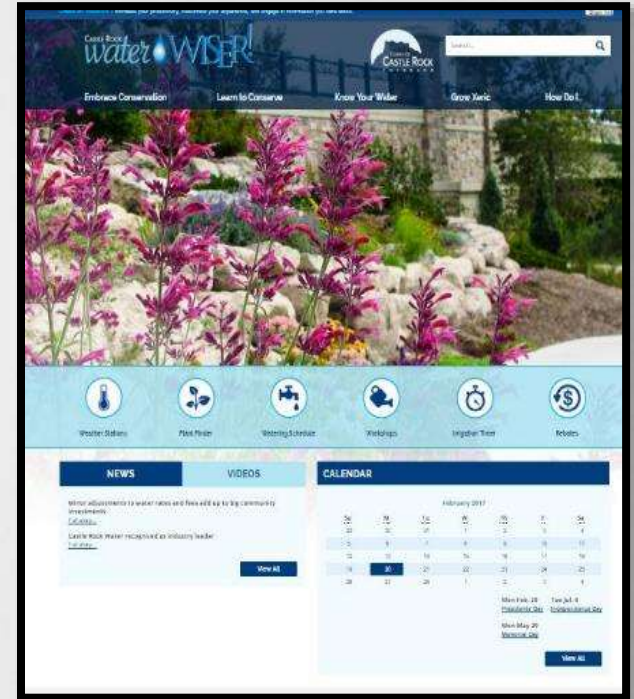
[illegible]

Castle Rock water WISER!

Town of CASTLE ROCK COLORADO

Search...

Embrace Conservation | Learn to Conserve | Know Your Water | Grow Xeric | How Do I...

Weather Stations | Plant Finder | Watering Schedule | Workshops | Irrigation Timer | Rebates

NEWS | VIDEOS

Minor adjustments to water rates and fees add up to big community investments
Full story...

Castle Rock Water recognized as industry leader
Full story...

View All

CALENDAR

February 2017

| Su | Mo | Tu | We | Th | Fr | Sa |
|---|---|---|---|---|---|---|
| 29 | 30 | 31 | 1 | 2 | 3 | 4 |
| 5 | 6 | 7 | 8 | 9 | 10 | 11 |
| 12 | 13 | 14 | 15 | 16 | 17 | 18 |
| 19 | 20 | 21 | 22 | 23 | 24 | 25 |
| 26 | 27 | 28 | 1 | 2 | 3 | 4 |

Mon Feb 20
Presidents' Day

Tue Jul 4
Independence Day

Mon May 29
Memorial Day

View All